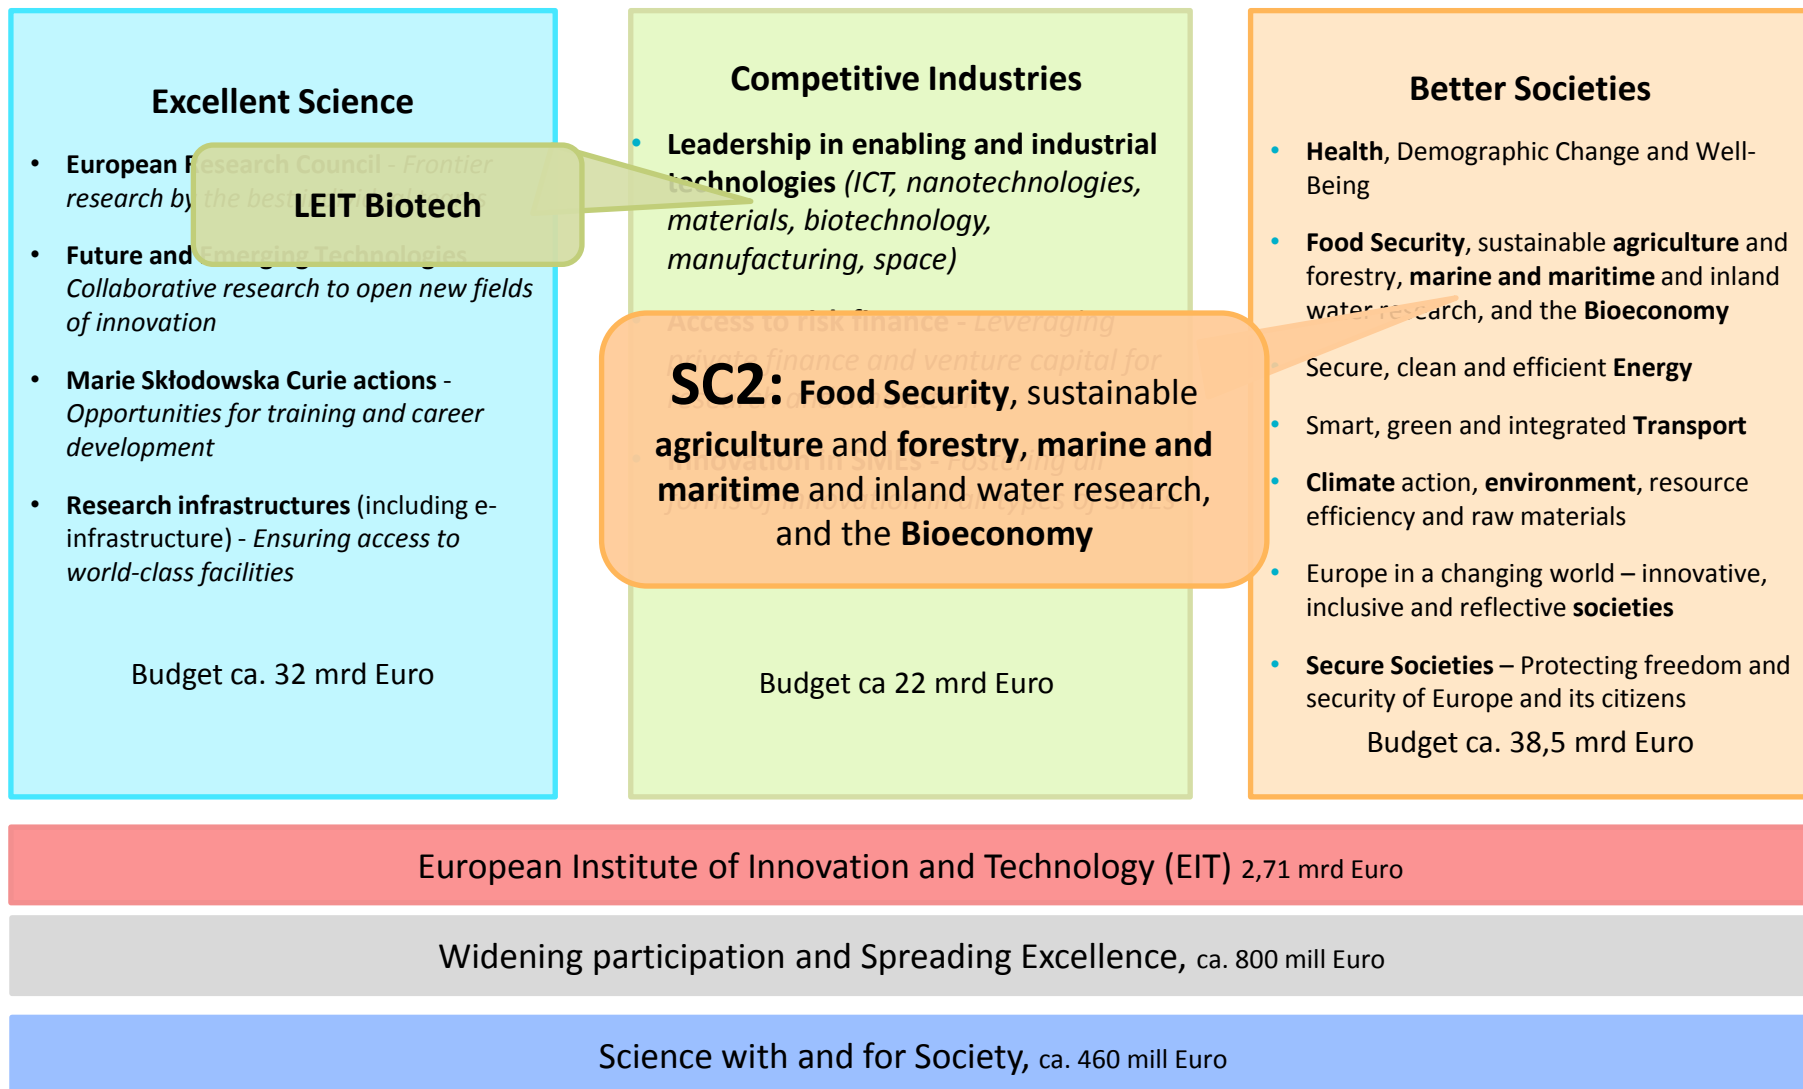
Excellent Science

- European Research Council - Frontier research by the best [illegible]
- Future and Emerging Technologies
Collaborative research to open new fields of innovation
- Marie Skłodowska Curie actions - Opportunities for training and career development
- Research infrastructures (including e-infrastructure) - Ensuring access to world-class facilities

Budget ca. 32 mrd Euro

LEIT Biotech

Competitive Industries

- Leadership in enabling and industrial technologies (ICT, nanotechnologies, materials, biotechnology, manufacturing, space)
- Access to risk finance - Leveraging private finance and venture capital for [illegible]
- Innovation in SMEs - Fostering all forms of innovation in all types of SMEs

Budget ca 22 mrd Euro

SC2: Food Security, sustainable agriculture and forestry, marine and maritime and inland water research, and the Bioeconomy

Better Societies

- Health, Demographic Change and Well-Being
- Food Security, sustainable agriculture and forestry, marine and maritime and inland water research, and the Bioeconomy
- Secure, clean and efficient Energy
- Smart, green and integrated Transport
- Climate action, environment, resource efficiency and raw materials
- Europe in a changing world – innovative, inclusive and reflective societies
- Secure Societies – Protecting freedom and security of Europe and its citizens

Budget ca. 38,5 mrd Euro

European Institute of Innovation and Technology (EIT) 2,71 mrd Euro

Widening participation and Spreading Excellence, ca. 800 mill Euro

Science with and for Society, ca. 460 mill Euro